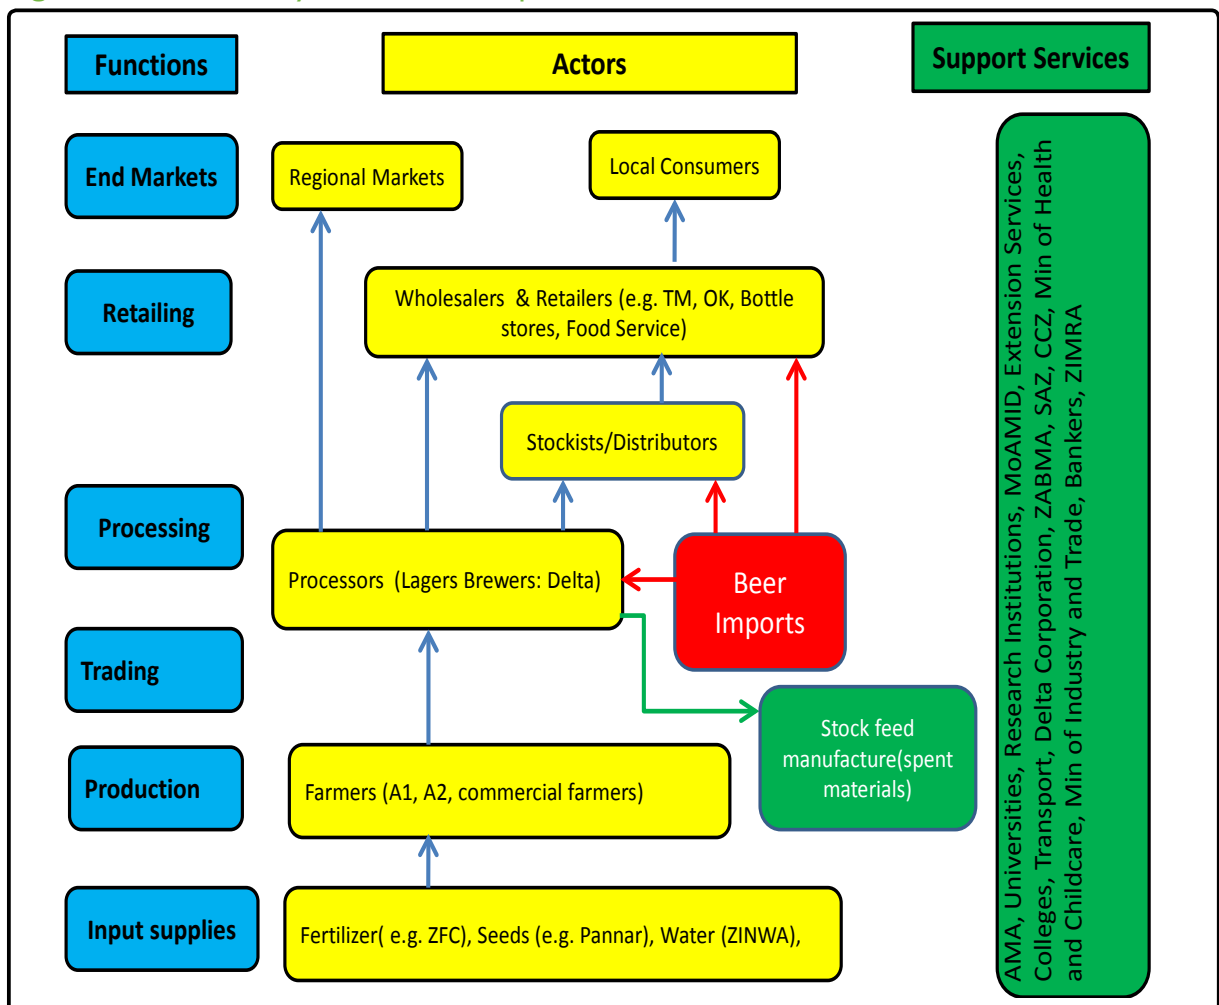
Functions

Actors

Support Services

End Markets

Regional Markets

Local Consumers

Retailing

Wholesalers & Retailers (e.g. TM, OK, Bottle stores, Food Service)

Stockists/Distributors

Processing

Processors (Lagers Brewers: Delta)

Beer Imports

Trading

Stock feed manufacture(spent materials)

Production

Farmers (A1, A2, commercial farmers)

Input supplies

Fertilizer( e.g. ZFC), Seeds (e.g. Pannar), Water (ZINWA),

AMA, Universities, Research Institutions, MoAMID, Extension Services, Colleges, Transport, Delta Corporation, ZABMA, SAZ, CCZ, Min of Health and Childcare, Min of Industry and Trade, Bankers, ZIMRA